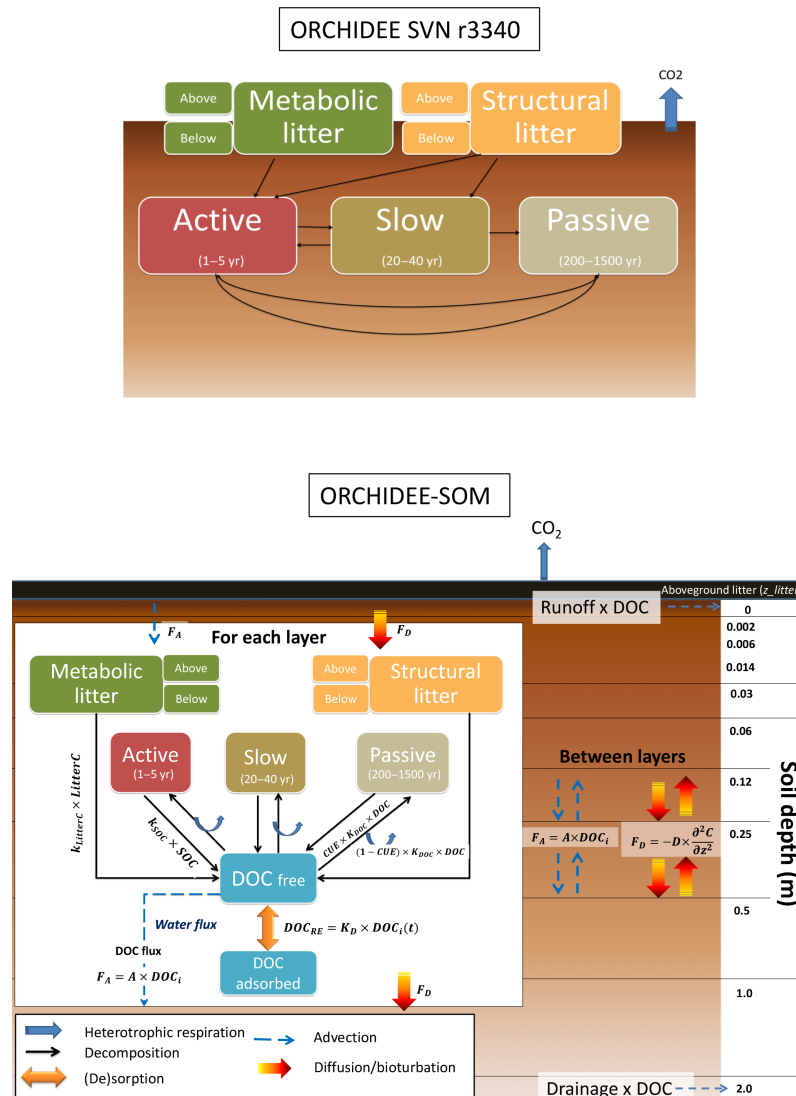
ORCHIDEE SVN r3340

CO2

Above
Below
Metabolic litter

Above
Below
Structural litter

Active
(1–5 yr)

Slow
(20–40 yr)

Passive
(200–1500 yr)

ORCHIDEE-SOM

$CO_2$

Aboveground litter (z_litter

Runoff x DOC

$F_A$

$F_D$

For each layer

Metabolic litter
Above
Below

Above
Below
Structural litter

Active
(1–5 yr)

Slow
(20–40 yr)

Passive
(200–1500 yr)

$k_{LitterC} \times LitterC$

$k_{SOC} \times SOC$

$CUE \times K_{DOC} \times DOC$

$(1 - CUE) \times K_{DOC} \times DOC$

DOC free

Water flux

DOC flux

$F_A = A \times DOC_i$

$DOC_{RE} = K_D \times DOC_i(t)$

DOC adsorbed

$F_D$

Between layers

$F_A = A \times DOC_i$

$F_D = -D \times \frac{\partial^2 C}{\partial z^2}$

0
0.002
0.006
0.014
0.03
0.06
0.12
0.25
0.5
1.0
2.0

Soil depth (m)

Heterotrophic respiration
Decomposition
(De)sorption
Advection
Diffusion/bioturbation

Drainage x DOC